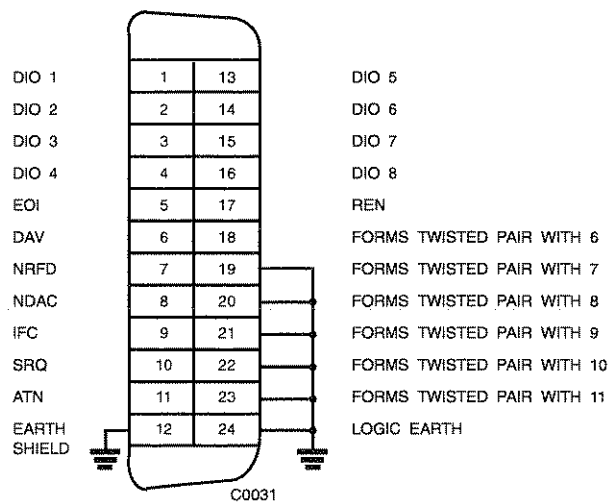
| | | | |
|---|---|---|---|
| DIO 1 | 1 | 13 | DIO 5 |
| DIO 2 | 2 | 14 | DIO 6 |
| DIO 3 | 3 | 15 | DIO 7 |
| DIO 4 | 4 | 16 | DIO 8 |
| EOI | 5 | 17 | REN |
| DAV | 6 | 18 | FORMS TWISTED PAIR WITH 6 |
| NRFD | 7 | 19 | FORMS TWISTED PAIR WITH 7 |
| NDAC | 8 | 20 | FORMS TWISTED PAIR WITH 8 |
| IFC | 9 | 21 | FORMS TWISTED PAIR WITH 9 |
| SRQ | 10 | 22 | FORMS TWISTED PAIR WITH 10 |
| ATN | 11 | 23 | FORMS TWISTED PAIR WITH 11 |
| EARTH SHIELD | 12 | 24 | LOGIC EARTH |

C0031